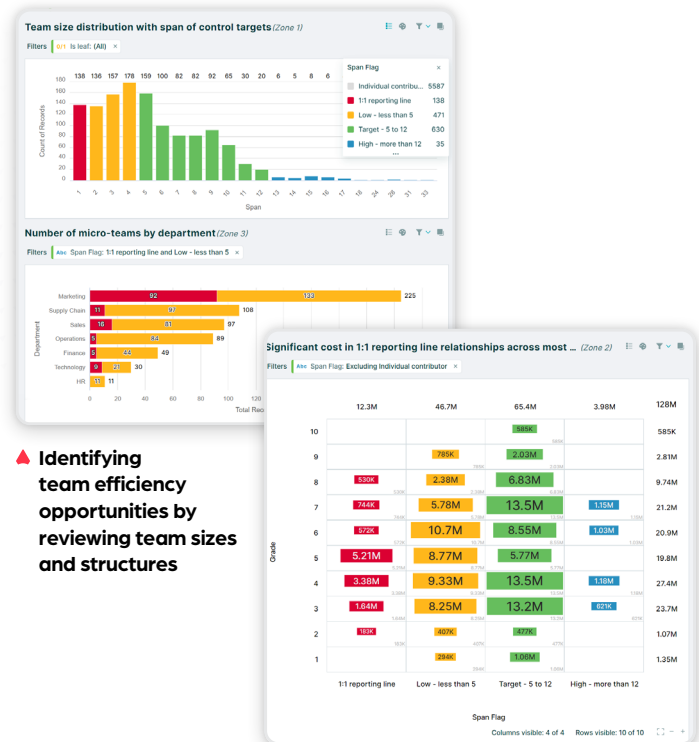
Team size distribution with span of control targets (Zone 1)

Filters 0/1 Is leaf: (All) ×

138 136 157 176 159 100 82 82 92 65 30 20 6 5 8 6

180
160
140
120
100
80
60
40
20
0

Count of Records

1 2 3 4 5 6 7 8 9 10 11 12 13 14 15 16 17 18 24 26 31 33

Span

Span Flag ×

Individual contribu... 5587
1:1 reporting line 138
Low - less than 5 471
Target - 5 to 12 630
High - more than 12 35
...

Number of micro-teams by department (Zone 3)

Filters Abc Span Flag: 1:1 reporting line and Low - less than 5 ×

Marketing 92 133 225
Supply Chain 11 97 108
Sales 16 81 97
Operations 5 84 89
Finance 5 44 49
Technology 9 21 30
HR 11 11

Department

0 20 40 60 80

Total Reco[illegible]

Identifying team efficiency opportunities by reviewing team sizes and structures

Significant cost in 1:1 reporting line relationships across most ... (Zone 2)

Filters Abc Span Flag: Excluding Individual contributor ×

| Grade | 1:1 reporting line | Low - less than 5 | Target - 5 to 12 | High - more than 12 | |
|---|---|---|---|---|---|
| | 12.3M | 46.7M | 65.4M | 3.98M | 128M |
| 10 | | | 585K | | 585K |
| 9 | | 785K | 2.03M | | 2.81M |
| 8 | 530K | 2.38M | 6.83M | | 9.74M |
| 7 | 744K | 5.78M | 13.5M | 1.15M | 21.2M |
| 6 | 572K | 10.7M | 8.55M | 1.03M | 20.9M |
| 5 | 5.21M | 8.77M | 5.77M | | 19.8M |
| 4 | 3.38M | 9.33M | 13.5M | 1.18M | 27.4M |
| 3 | 1.64M | 8.25M | 13.2M | 821K | 23.7M |
| 2 | 183K | 407K | 477K | | 1.07M |
| 1 | | 294K | 1.06M | | 1.35M |

Span Flag

Columns visible: 4 of 4 Rows visible: 10 of 10